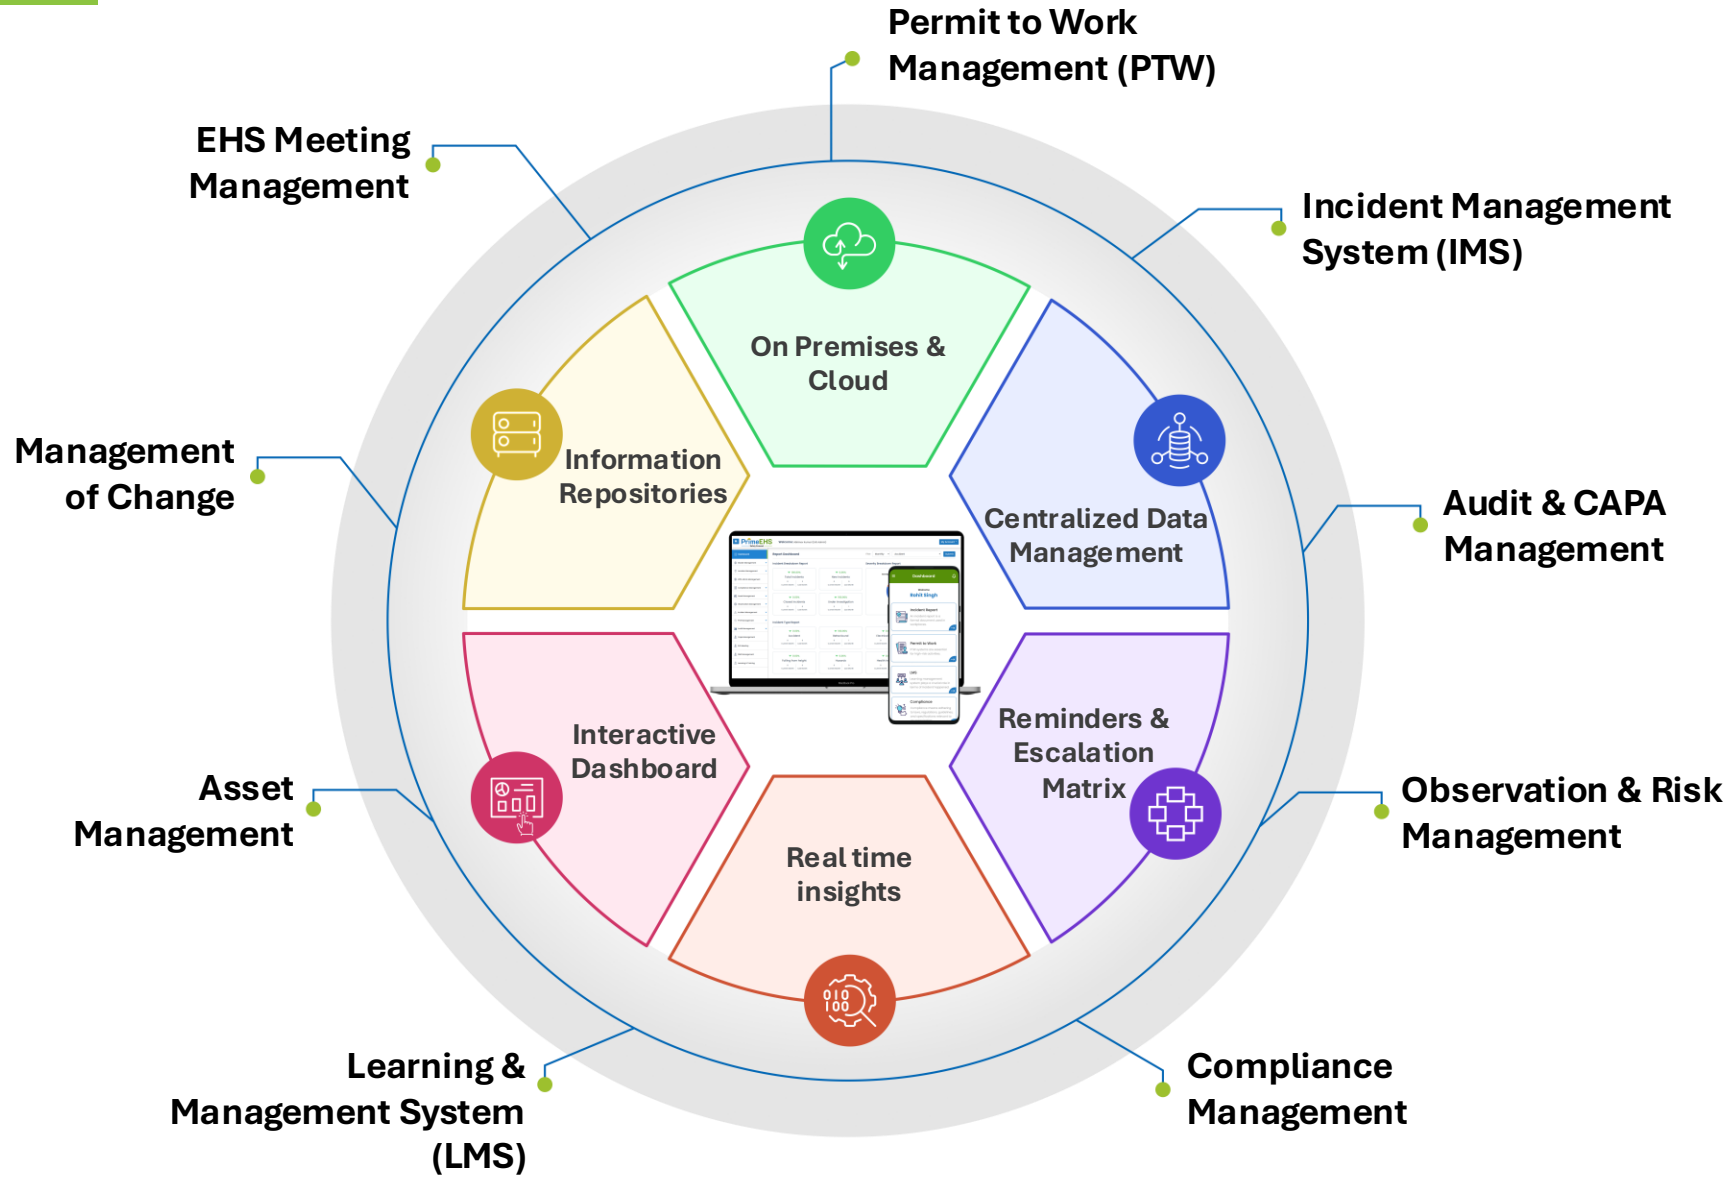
Permit to Work Management (PTW)

EHS Meeting Management

Incident Management System (IMS)

On Premises & Cloud

Information Repositories

Centralized Data Management

Management of Change

Audit & CAPA Management

Interactive Dashboard

Reminders & Escalation Matrix

Asset Management

Observation & Risk Management

Real time insights

Learning & Management System (LMS)

Compliance Management